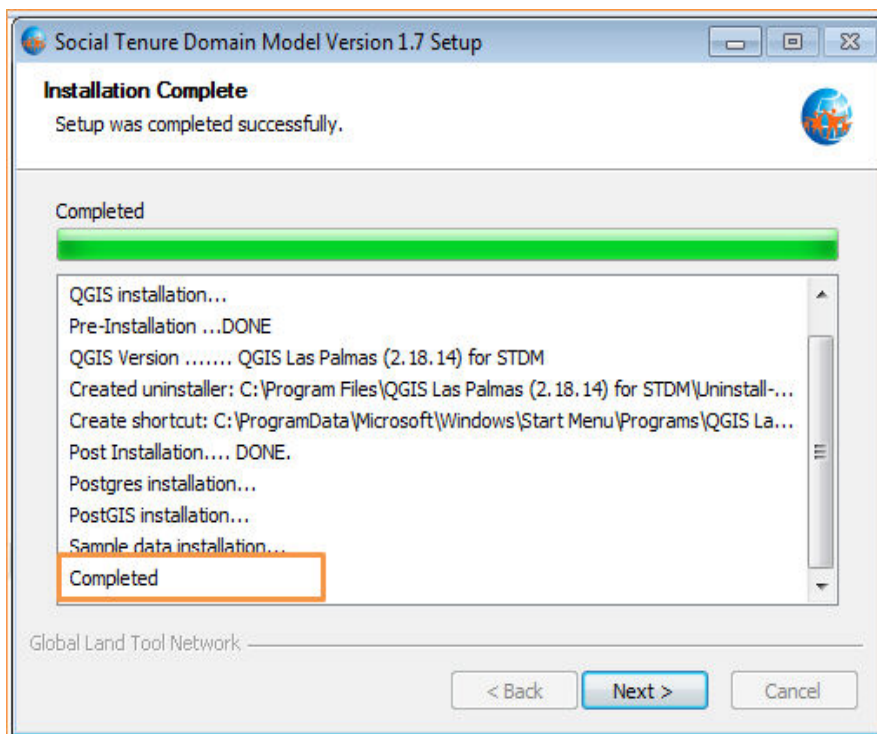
Social Tenure Domain Model Version 1.7 Setup

Installation Complete
Setup was completed successfully.

Completed

QGIS installation...
Pre-Installation ...DONE
QGIS Version ....... QGIS Las Palmas (2.18.14) for STDM
Created uninstaller: C:\Program Files\QGIS Las Palmas (2.18.14) for STDM\Uninstall-...
Create shortcut: C:\ProgramData\Microsoft\Windows\Start Menu\Programs\QGIS La...
Post Installation.... DONE.
Postgres installation...
PostGIS installation...
Sample data installation...
Completed

Global Land Tool Network

< Back
Next >
Cancel